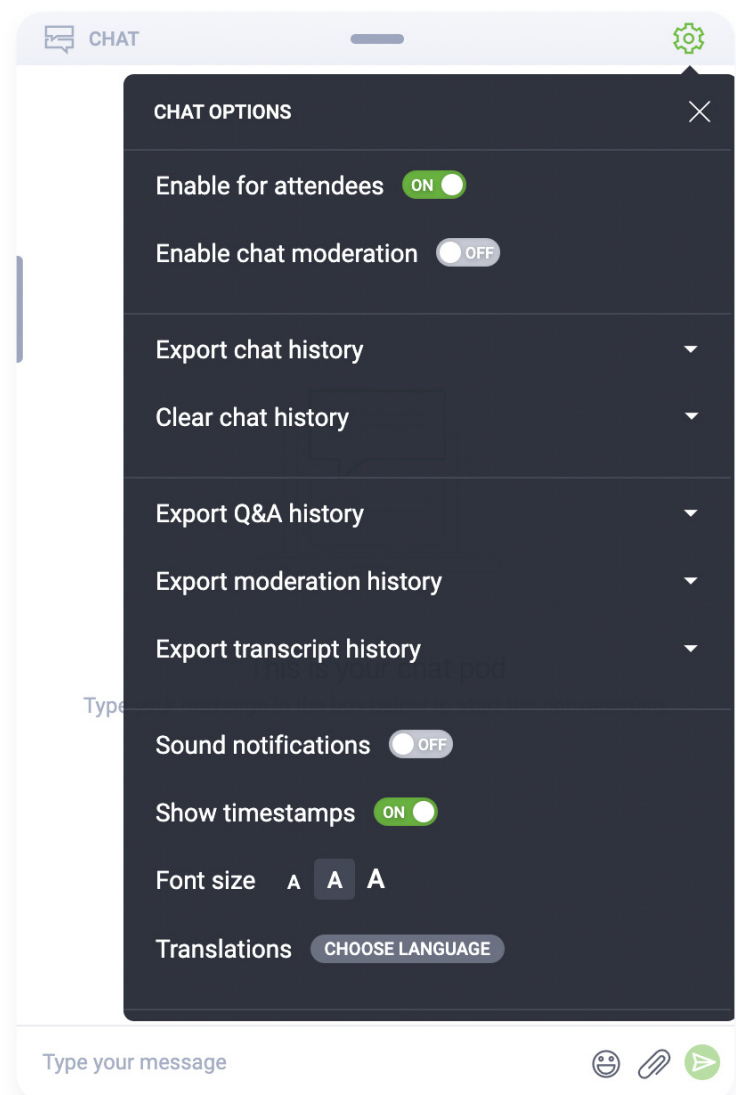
CHAT

CHAT OPTIONS

Enable for attendees ON

Enable chat moderation OFF

Export chat history

Clear chat history

Export Q&A history

Export moderation history

Export transcript history

Sound notifications OFF

Show timestamps ON

Font size A A A

Translations CHOOSE LANGUAGE

Type your message